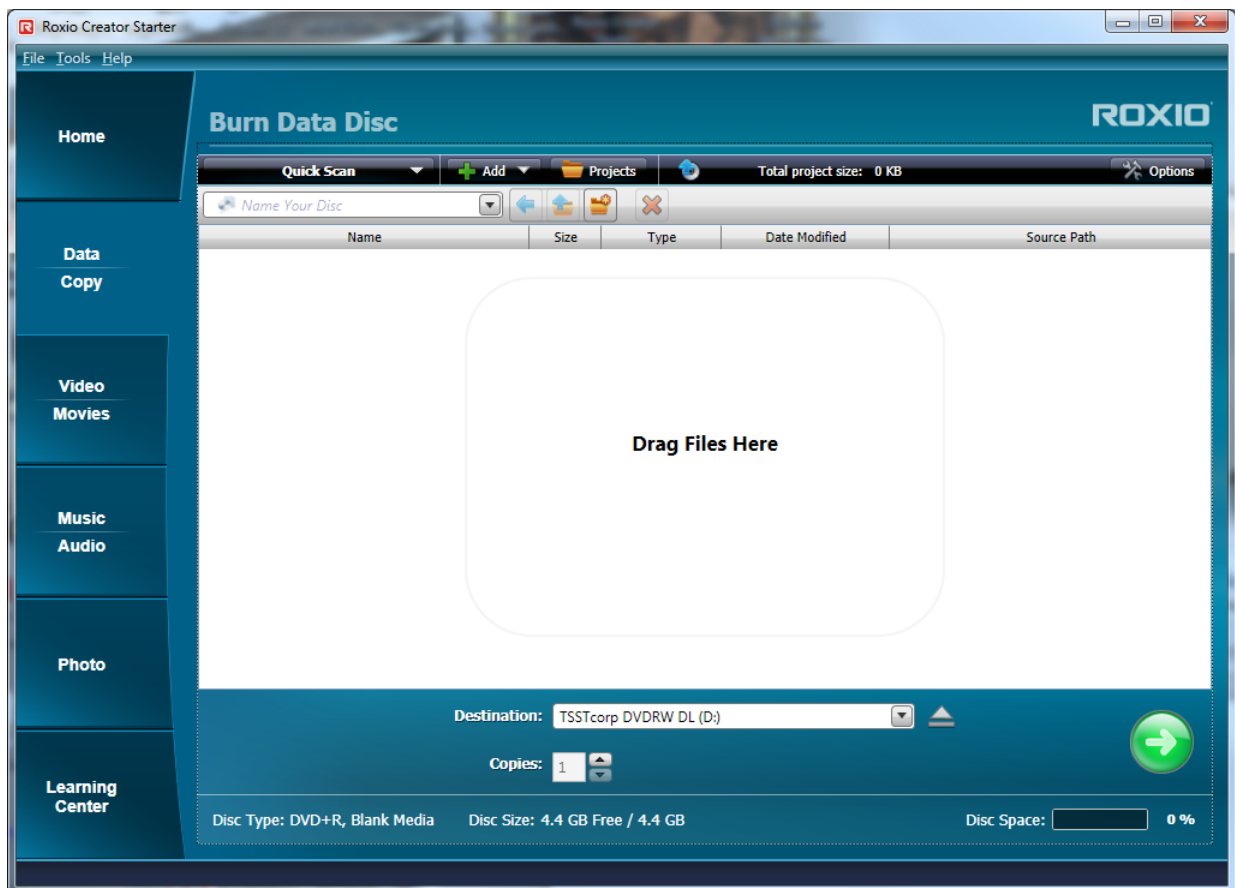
Roxio Creator Starter

File Tools Help

Home

Data
Copy

Video
Movies

Music
Audio

Photo

Learning Center

Burn Data Disc

ROXIO

Quick Scan

Add

Projects

Total project size: 0 KB

Options

Name Your Disc

| Name | Size | Type | Date Modified | Source Path |
|---|---|---|---|---|

Drag Files Here

Destination: TSSTcorp DVDRW DL (D:)

Copies: 1

Disc Type: DVD+R, Blank Media Disc Size: 4.4 GB Free / 4.4 GB Disc Space: 0 %